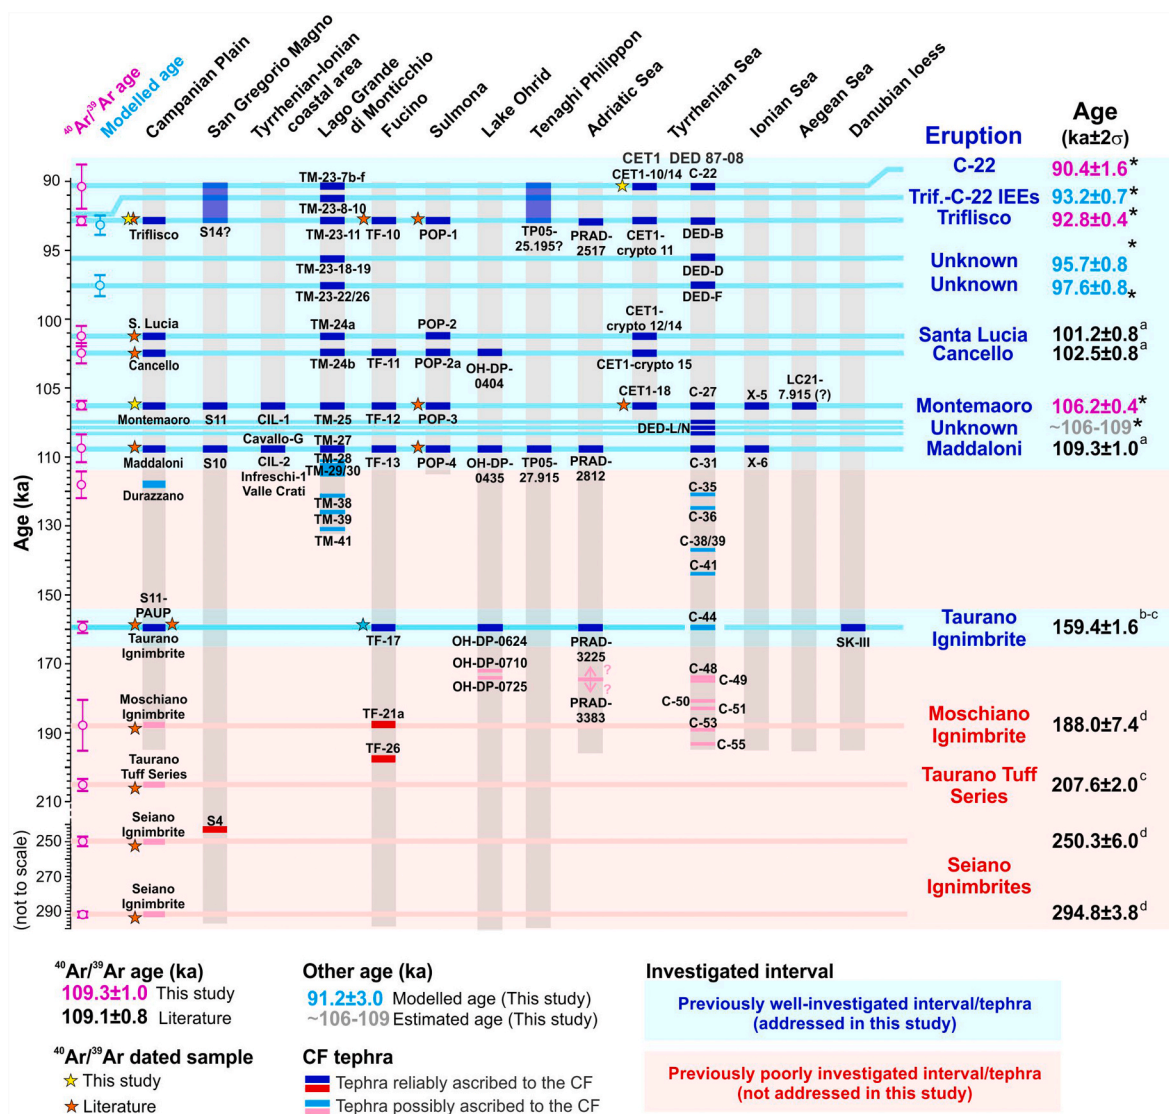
$^{40}Ar/^{39}Ar$ age
Modelled age
Campanian Plain
San Gregorio Magno
Tyrrhenian-Ionian coastal area
Lago Grande di Monticchio
Fucino
Sulmona
Lake Ohrid
Tenaghi Philippon
Adriatic Sea
Tyrrhenian Sea
Ionian Sea
Aegean Sea
Danubian loess

Eruption
Age (ka±2σ)

CET1 DED 87-08

90
95
100
105
110
130
150
170
190
210
250
270
290

Age (ka)
(not to scale)

TM-23-7b-f
CET1-10/14
C-22
C-22
90.4±1.6*
TM-23-8-10
Trif.-C-22 IEEs
93.2±0.7*
Triflisco
S14?
TM-23-11
TF-10
POP-1
TP05-25.195?
PRAD-2517
CET1-crypto 11
DED-B
Triflisco
92.8±0.4*
TM-23-18-19
DED-D
Unknown
95.7±0.8*
TM-23-22/26
DED-F
Unknown
97.6±0.8*
S. Lucia
TM-24a
POP-2
CET1-crypto 12/14
Santa Lucia
101.2±0.8$^{a}$
Cancello
TM-24b
TF-11
POP-2a
OH-DP-0404
CET1-crypto 15
Cancello
102.5±0.8$^{a}$
CET1-18
C-27
LC21-7.915 (?)
Montemaoro
S11
CIL-1
TM-25
TF-12
POP-3
X-5
Montemaoro
106.2±0.4*
DED-L/N
Unknown
~106-109*
Cavallo-G
TM-27
TM-28
Maddaloni
S10
CIL-2
TM-29/30
TF-13
POP-4
OH-DP-0435
TP05-27.915
PRAD-2812
C-31
X-6
Maddaloni
109.3±1.0$^{a}$
Infreschi-1 Valle Crati
Durazzano
C-35
TM-38
C-36
TM-39
TM-41
C-38/39
C-41
S11-PAUP
Taurano Ignimbrite
TF-17
OH-DP-0624
PRAD-3225
C-44
SK-III
Taurano Ignimbrite
159.4±1.6$^{b-c}$
OH-DP-0710
OH-DP-0725
PRAD-3383
C-48
C-49
C-50
C-51
C-53
C-55
Moschiano Ignimbrite
TF-21a
TF-26
Moschiano Ignimbrite
188.0±7.4$^{d}$
Taurano Tuff Series
Taurano Tuff Series
207.6±2.0$^{c}$
Seiano Ignimbrite
S4
250.3±6.0$^{d}$
Seiano Ignimbrite
Seiano Ignimbrites
294.8±3.8$^{d}$

$^{40}Ar/^{39}Ar$ age (ka)
109.3±1.0 This study
109.1±0.8 Literature

$^{40}Ar/^{39}Ar$ dated sample
This study
Literature

Other age (ka)
91.2±3.0 Modelled age (This study)
~106-109 Estimated age (This study)

CF tephra
Tephra reliably ascribed to the CF
Tephra possibly ascribed to the CF

Investigated interval
Previously well-investigated interval/tephra (addressed in this study)
Previously poorly investigated interval/tephra (not addressed in this study)